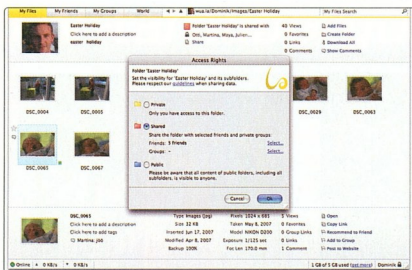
My Files | My Friends | My Groups | World | mus/a/Dominik/Images/Easter Holiday | My Files Search

Easter Holiday
Click here to add a description
easter holiday

Folder 'Easter Holiday' is shared with
Otti, Martina, Wuxa, Julian...
Share

40 Views
Favorites
Links
Comments

Add Files
Create Folder
Download All
Show Comments

Access Rights

Folder 'Easter Holiday'
Set the visibility for 'Easter Holiday' and its subfolders.
Please respect our guidelines when sharing data.

Private
Only you have access to this folder.

Shared
Share the folder with selected friends and private groups:
Friends: 5 friends Select...
Groups: - Select...

Public
Please be aware that all content of public folders, including all subfolders, is visible to anyone.

Cancel | Ok

DSC_0004 | DSC_0005 | DSC_0029 | DSC_0063

DSC_0065 | DSC_0067

DSC_0063
Click here to add a description
Click here to add tags
Martina.jpg

Type: Images (jpg)
Size: 32 KB
Inserted: Apr 17, 2007
Modified: Apr 8, 2007
Backup: 100%

Pixels: 1024 x 681
Taken: May 8, 2007
Model: NIKON D200
Exposure: 1/125 sec
Foc Len: 170.0 mm

5 Views
Favorites
Group Links
Links
Comments

Open
Copy Link
Recommend to Friend
Add to Group
Post to Website

Online | 4 KB/s | 0 KB/s | 1 GB of 5 GB used (get more) | Dominik